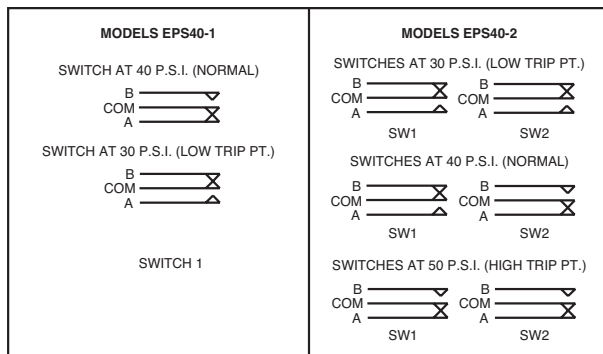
MODELS EPS40-1

SWITCH AT 40 P.S.I. (NORMAL)

B
COM
A

SWITCH AT 30 P.S.I. (LOW TRIP PT.)

B
COM
A

SWITCH 1

MODELS EPS40-2

SWITCHES AT 30 P.S.I. (LOW TRIP PT.)

B
COM
A
SW1

B
COM
A
SW2

SWITCHES AT 40 P.S.I. (NORMAL)

B
COM
A
SW1

B
COM
A
SW2

SWITCHES AT 50 P.S.I. (HIGH TRIP PT.)

B
COM
A
SW1

B
COM
A
SW2